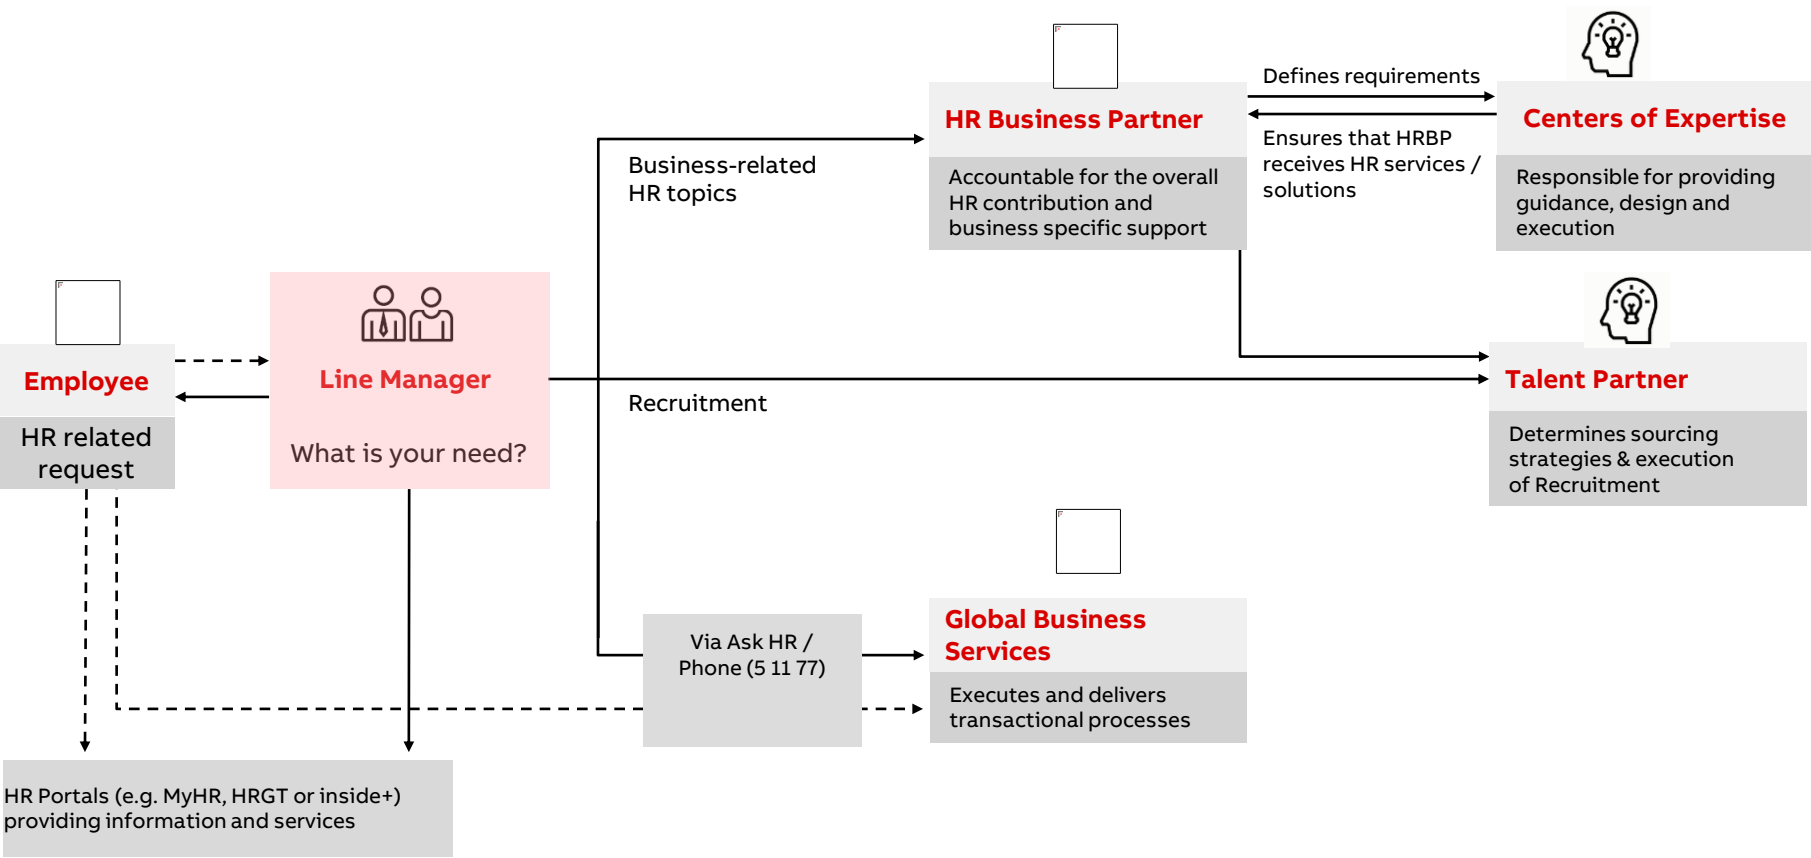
Employee

HR related request

Line Manager

What is your need?

Business-related HR topics

HR Business Partner

Accountable for the overall HR contribution and business specific support

Defines requirements

Ensures that HRBP receives HR services / solutions

Centers of Expertise

Responsible for providing guidance, design and execution

Recruitment

Talent Partner

Determines sourcing strategies & execution of Recruitment

Via Ask HR / Phone (5 11 77)

Global Business Services

Executes and delivers transactional processes

HR Portals (e.g. MyHR, HRGT or inside+) providing information and services